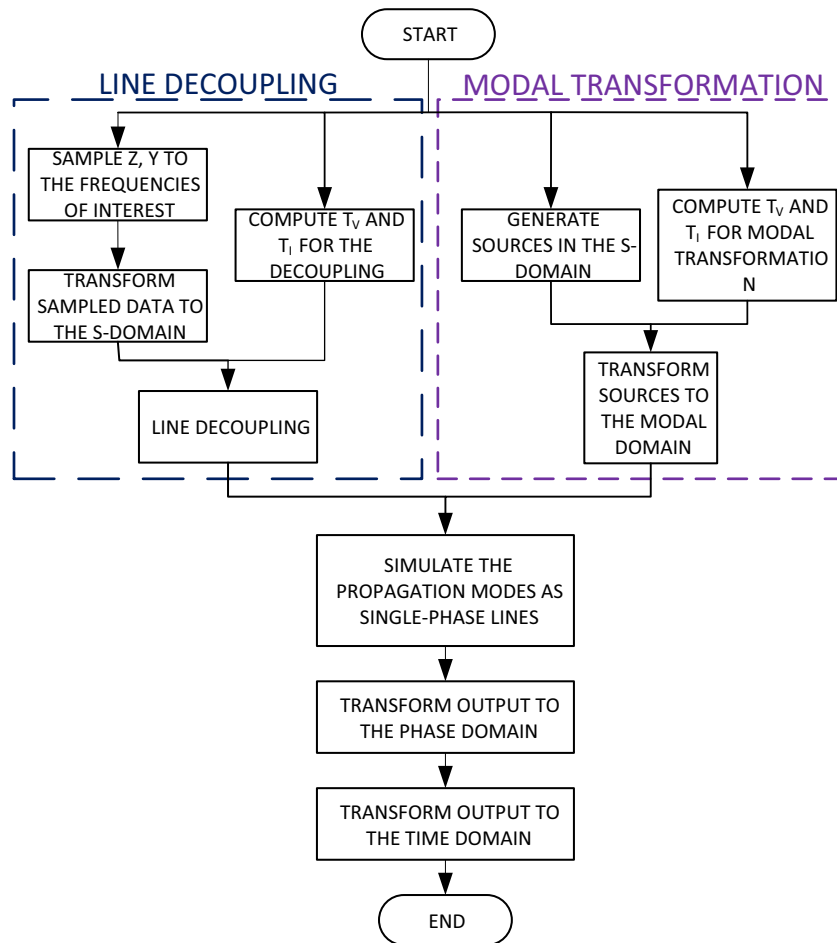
START

LINE DECOUPLING

MODAL TRANSFORMATION

SAMPLE Z, Y TO THE FREQUENCIES OF INTEREST

TRANSFORM SAMPLED DATA TO THE S-DOMAIN

COMPUTE $T_V$ AND $T_I$ FOR THE DECOUPLING

LINE DECOUPLING

GENERATE SOURCES IN THE S-DOMAIN

COMPUTE $T_V$ AND $T_I$ FOR MODAL TRANSFORMATION

TRANSFORM SOURCES TO THE MODAL DOMAIN

SIMULATE THE PROPAGATION MODES AS SINGLE-PHASE LINES

TRANSFORM OUTPUT TO THE PHASE DOMAIN

TRANSFORM OUTPUT TO THE TIME DOMAIN

END